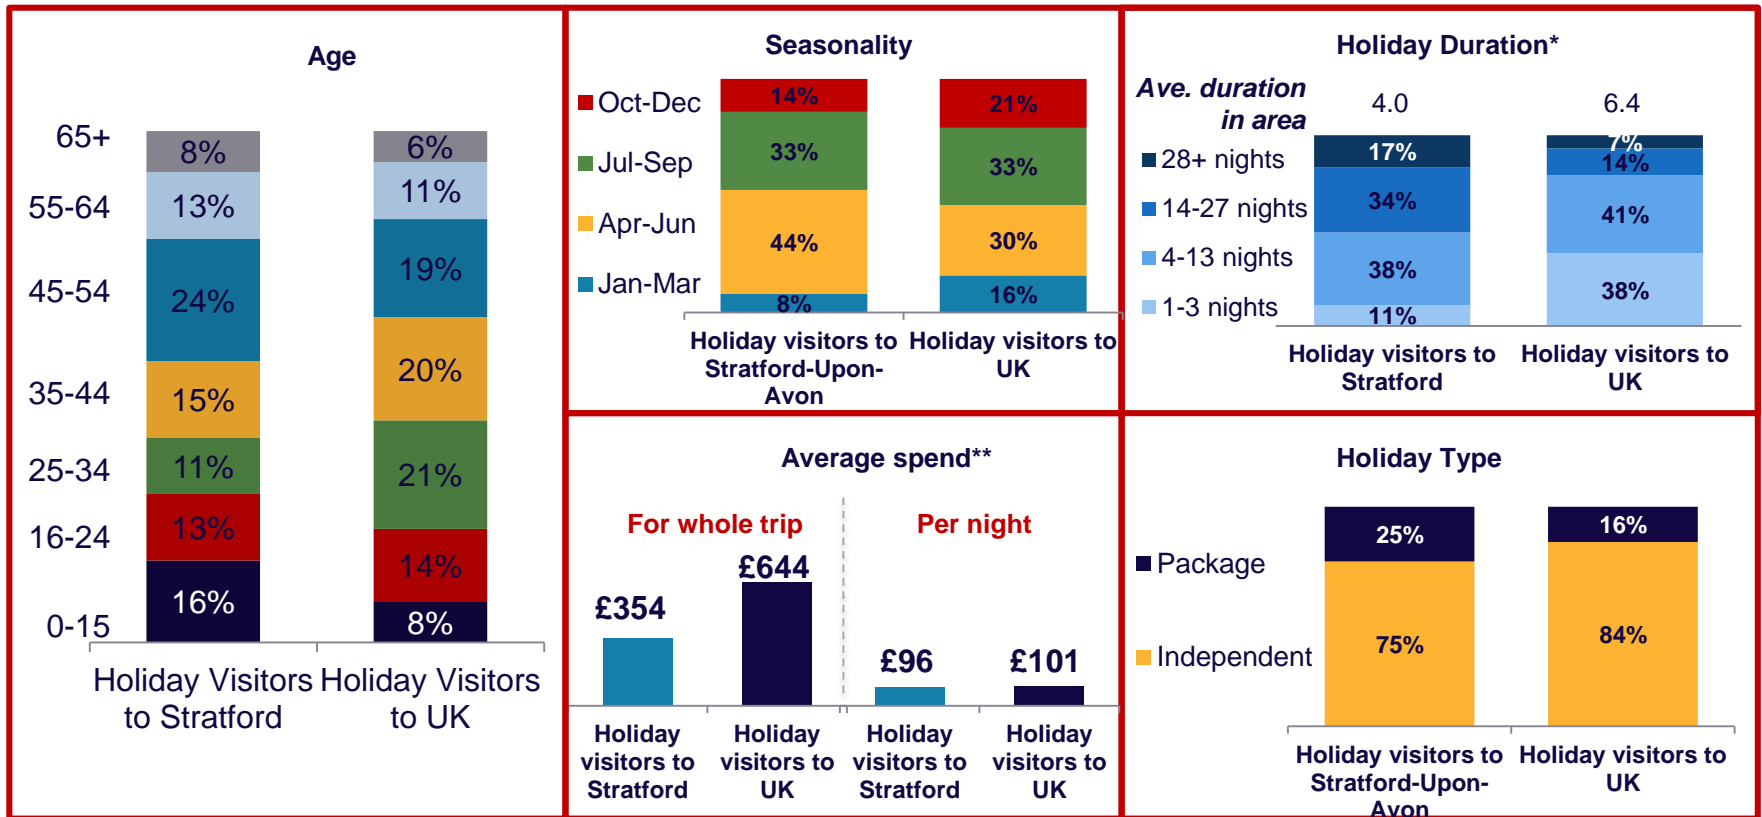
Age

65+
55-64
45-54
35-44
25-34
16-24
0-15

| | Holiday Visitors to Stratford | Holiday Visitors to UK |
|---|---|---|
| 65+ | 8% | 6% |
| 55-64 | 13% | 11% |
| 45-54 | 24% | 19% |
| 35-44 | 15% | 20% |
| 25-34 | 11% | 21% |
| 16-24 | 13% | 14% |
| 0-15 | 16% | 8% |

Seasonality

| | Holiday visitors to Stratford-Upon-Avon | Holiday visitors to UK |
|---|---|---|
| Oct-Dec | 14% | 21% |
| Jul-Sep | 33% | 33% |
| Apr-Jun | 44% | 30% |
| Jan-Mar | 8% | 16% |

Holiday Duration*

| | Holiday visitors to Stratford | Holiday visitors to UK |
|---|---|---|
| Ave. duration in area | 4.0 | 6.4 |
| 28+ nights | 17% | 7% |
| 14-27 nights | 34% | 14% |
| 4-13 nights | 38% | 41% |
| 1-3 nights | 11% | 38% |

Average spend**

For whole trip
Per night

| | Holiday visitors to Stratford | Holiday visitors to UK |
|---|---|---|
| For whole trip | £354 | £644 |
| Per night | £96 | £101 |

Holiday Type

| | Holiday visitors to Stratford-Upon-Avon | Holiday visitors to UK |
|---|---|---|
| Package | 25% | 16% |
| Independent | 75% | 84% |